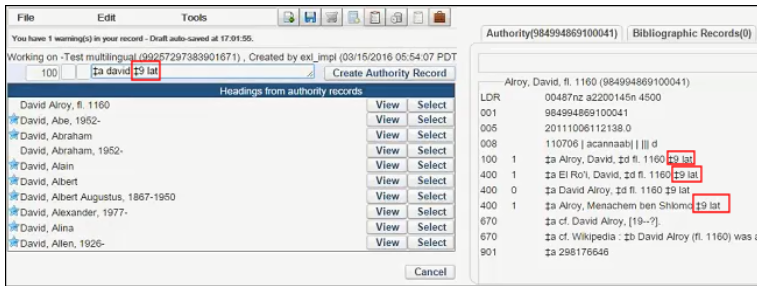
File Edit Tools

You have 1 warning(s) in your record - Draft auto-saved at 17:01:55.

Working on -Test multilingual (99257297383901671) , Created by exl_impl (03/15/2016 05:54:07 PDT

100 ‡a david ‡9 lat

Create Authority Record

| Headings from authority records | | |
|---|---|---|
| David Alroy, fl. 1160 | View | Select |
| David, Abe, 1952- | View | Select |
| David, Abraham | View | Select |
| David, Abraham, 1952- | View | Select |
| David, Alain | View | Select |
| David, Albert | View | Select |
| David, Albert Augustus, 1867-1950 | View | Select |
| David, Alexander, 1977- | View | Select |
| David, Alina | View | Select |
| David, Allen, 1926- | View | Select |

Cancel

Authority(984994869100041) Bibliographic Records(0)

Alroy, David, fl. 1160 (984994869100041)

| | | |
|---|---|---|
| LDR | | 00487nz a2200145n 4500 |
| 001 | | 984994869100041 |
| 005 | | 20111006112138.0 |
| 008 | | 110706 \| acannaab\| \| \|\|\| d |
| 100 | 1 | ‡a Alroy, David, ‡d fl. 1160 ‡9 lat |
| 400 | 1 | ‡a El Ro'i, David, ‡d fl. 1160 ‡9 lat |
| 400 | 0 | ‡a David Alroy, ‡d fl. 1160 ‡9 lat |
| 400 | 1 | ‡a Alroy, Menachem ben Shlomo ‡9 lat |
| 670 | | ‡a cf. David Alroy, [19--?]. |
| 670 | | ‡a cf. Wikipedia : ‡b David Alroy (fl. 1160) was a |
| 901 | | ‡a 298176646 |